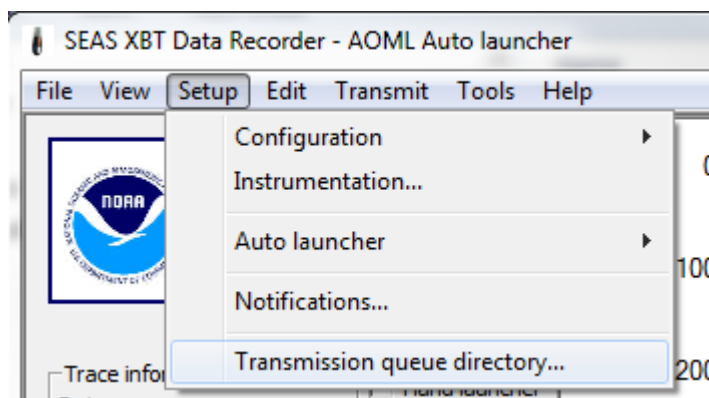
SEAS XBT Data Recorder - AOML Auto launcher

File View Setup Edit Transmit Tools Help

NOAA

Configuration
Instrumentation...
Auto launcher
Notifications...
Transmission queue directory...

Trace infor

0
100
200